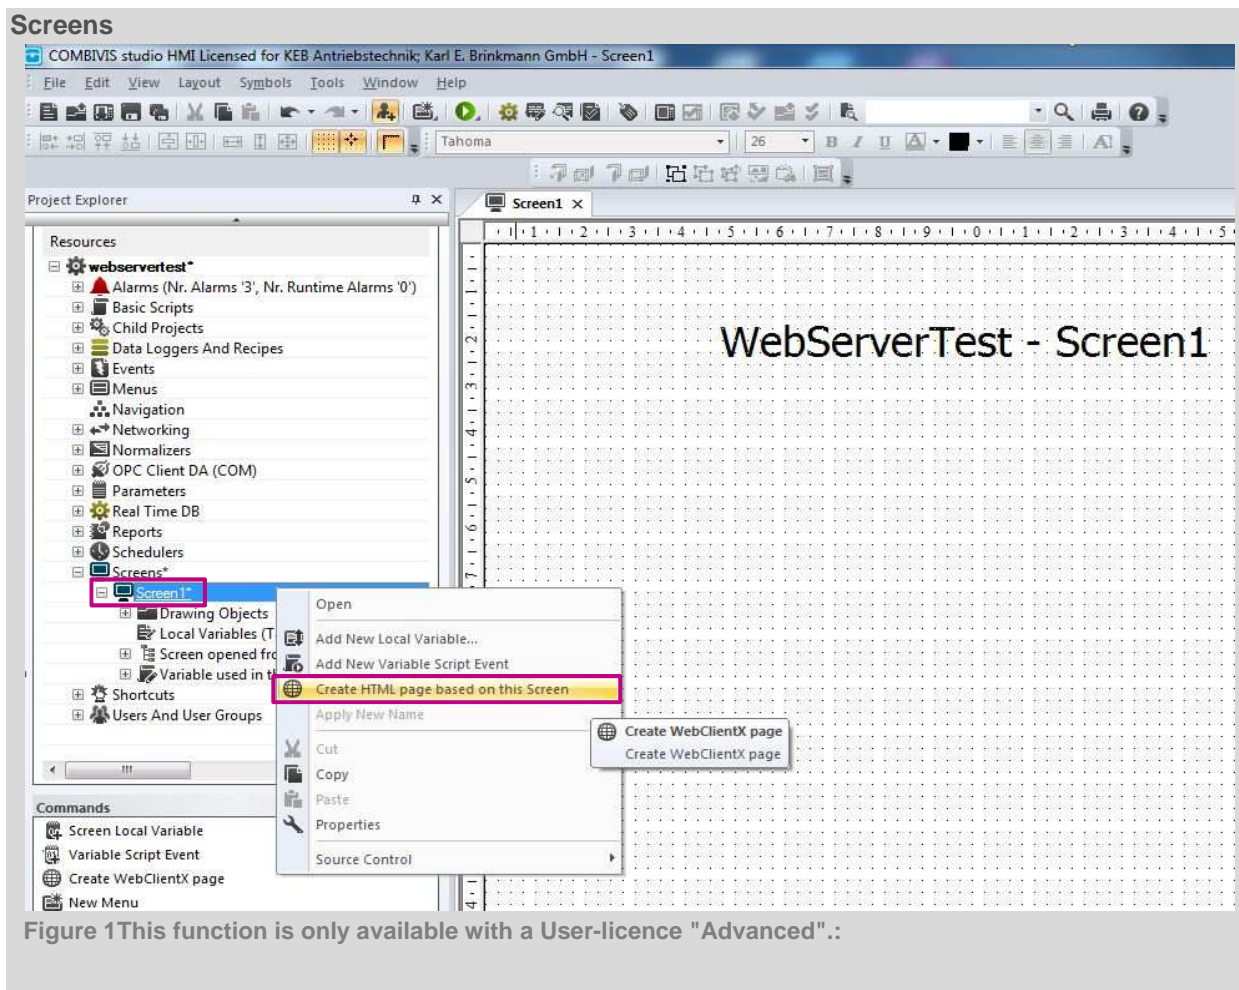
Screens

COMBIVIS studio HMI Licensed for KEB Antriebstechnik; Karl E. Brinkmann GmbH - Screen1

File Edit View Layout Symbols Tools Window Help

Tahoma 26

Project Explorer

Screen1

Resources

webservertest*
Alarms (Nr. Alarms '3', Nr. Runtime Alarms '0')
Basic Scripts
Child Projects
Data Loggers And Recipes
Events
Menus
Navigation
Networking
Normalizers
OPC Client DA (COM)
Parameters
Real Time DB
Reports
Schedulers
Screens*
Screen1*
Drawing Objects
Local Variables (T
Screen opened fro
Variable used in t
Shortcuts
Users And User Groups

WebServerTest - Screen1

Open
Add New Local Variable...
Add New Variable Script Event
Create HTML page based on this Screen
Apply New Name
Cut
Copy
Paste
Properties
Source Control

Create WebClientX page
Create WebClientX page

Commands
Screen Local Variable
Variable Script Event
Create WebClientX page
New Menu

Figure 1This function is only available with a User-licence "Advanced".: